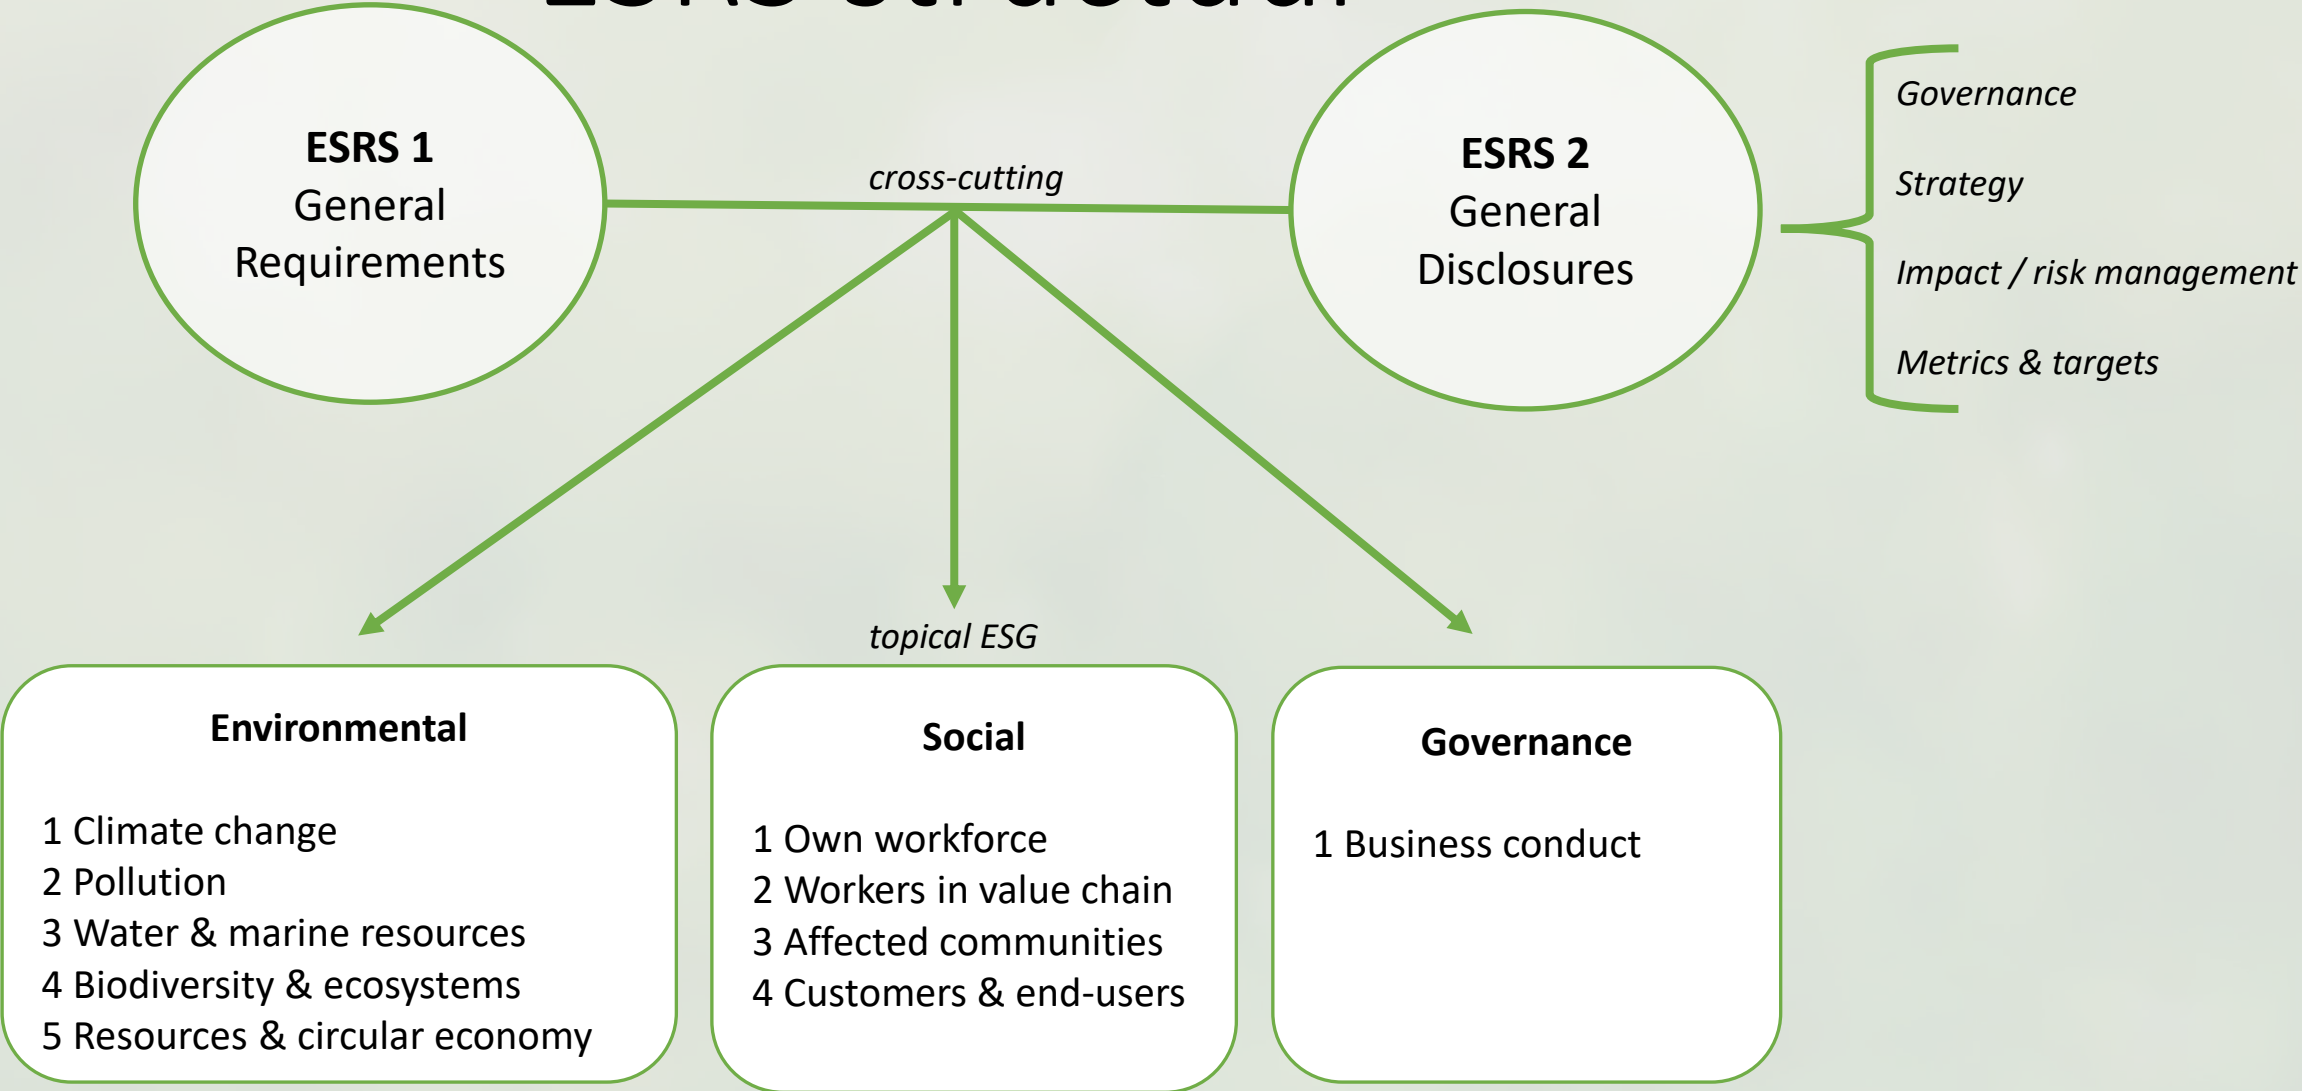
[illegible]

ESRS 1
General Requirements

cross-cutting

ESRS 2
General Disclosures

Governance

Strategy

Impact / risk management

Metrics & targets

topical ESG

Environmental

1 Climate change
2 Pollution
3 Water & marine resources
4 Biodiversity & ecosystems
5 Resources & circular economy

Social

1 Own workforce
2 Workers in value chain
3 Affected communities
4 Customers & end-users

Governance

1 Business conduct